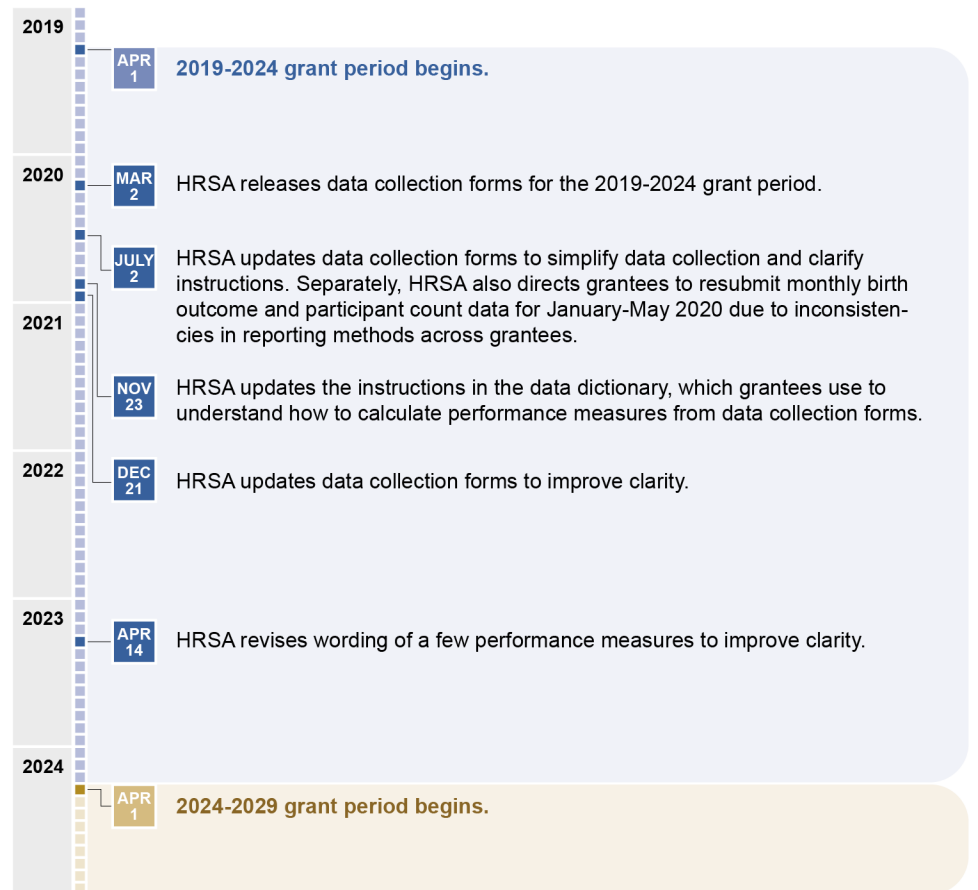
2019

APR 1 2019-2024 grant period begins.

2020

MAR 2 HRSA releases data collection forms for the 2019-2024 grant period.

JULY 2 HRSA updates data collection forms to simplify data collection and clarify instructions. Separately, HRSA also directs grantees to resubmit monthly birth outcome and participant count data for January-May 2020 due to inconsistencies in reporting methods across grantees.

2021

NOV 23 HRSA updates the instructions in the data dictionary, which grantees use to understand how to calculate performance measures from data collection forms.

2022

DEC 21 HRSA updates data collection forms to improve clarity.

2023

APR 14 HRSA revises wording of a few performance measures to improve clarity.

2024

APR 1 2024-2029 grant period begins.